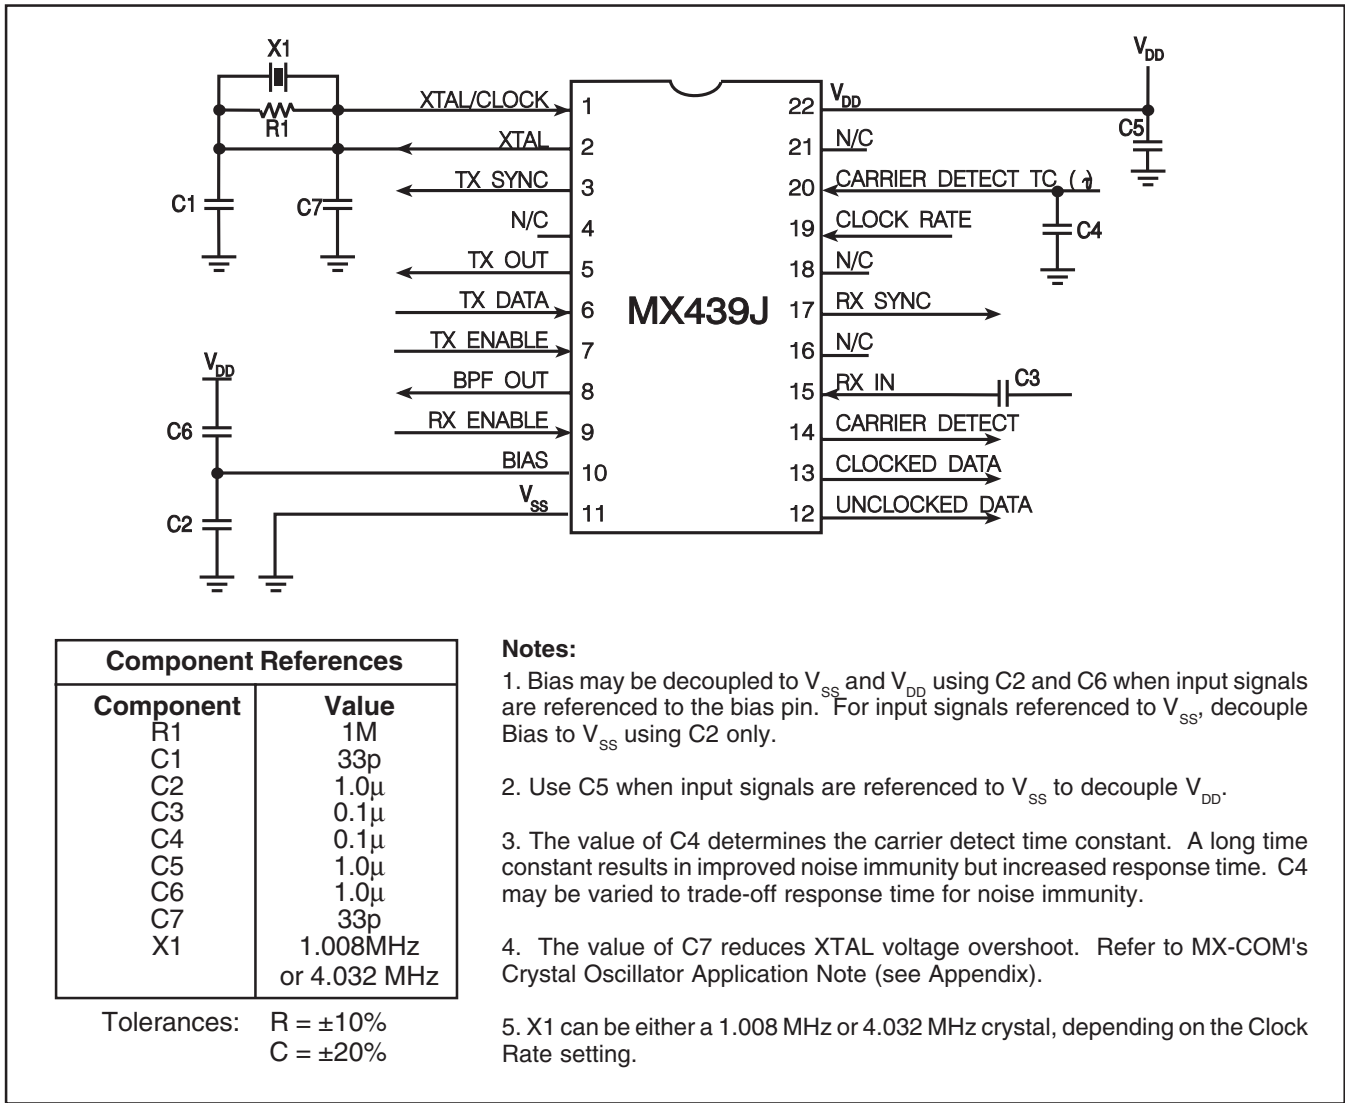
X1

R1

C1

C7

XTAL/CLOCK 1

XTAL 2

TX SYNC 3

N/C 4

TX OUT 5

TX DATA 6

TX ENABLE 7

BPF OUT 8

RX ENABLE 9

BIAS 10

$V_{SS}$ 11

$V_{DD}$

C6

C2

MX439J

$V_{DD}$

22 $V_{DD}$

21 N/C

20 CARRIER DETECT TC (3)

19 CLOCK RATE

18 N/C

17 RX SYNC

16 N/C

15 RX IN

14 CARRIER DETECT

13 CLOCKED DATA

12 UNCLOCKED DATA

C5

C4

C3

| Component References | |
|---|---|
| Component | Value |
| R1 | 1M |
| C1 | 33p |
| C2 | 1.0µ |
| C3 | 0.1µ |
| C4 | 0.1µ |
| C5 | 1.0µ |
| C6 | 1.0µ |
| C7 | 33p |
| X1 | 1.008MHz or 4.032 MHz |

Tolerances: R = ±10%
C = ±20%

Notes:

1. Bias may be decoupled to $V_{SS}$ and $V_{DD}$ using C2 and C6 when input signals are referenced to the bias pin. For input signals referenced to $V_{SS}$, decouple Bias to $V_{SS}$ using C2 only.

2. Use C5 when input signals are referenced to $V_{SS}$ to decouple $V_{DD}$.

3. The value of C4 determines the carrier detect time constant. A long time constant results in improved noise immunity but increased response time. C4 may be varied to trade-off response time for noise immunity.

4. The value of C7 reduces XTAL voltage overshoot. Refer to MX-COM's Crystal Oscillator Application Note (see Appendix).

5. X1 can be either a 1.008 MHz or 4.032 MHz crystal, depending on the Clock Rate setting.